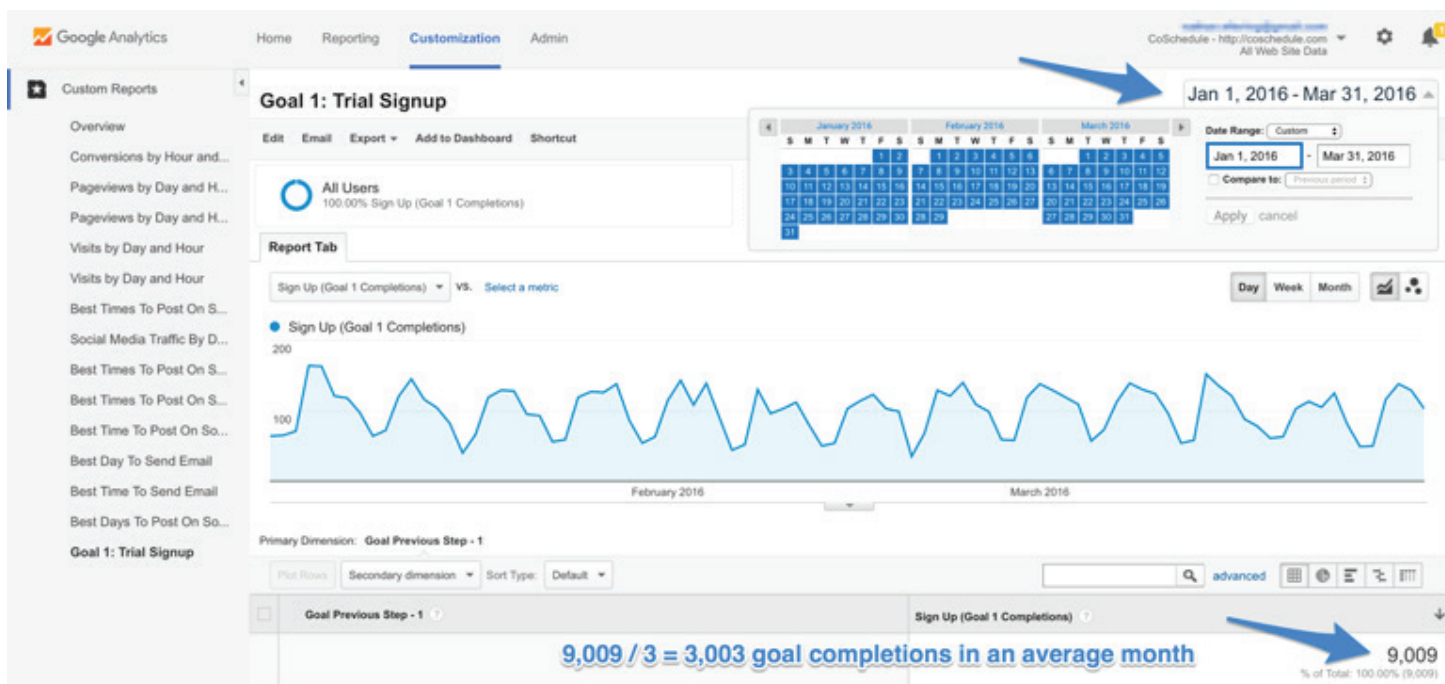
Google Analytics
Home Reporting Customization Admin
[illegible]
CoSchedule - http://coschedule.com
All Web Site Data

Custom Reports
Overview
Conversions by Hour and...
Pageviews by Day and H...
Pageviews by Day and H...
Visits by Day and Hour
Visits by Day and Hour
Best Times To Post On S...
Social Media Traffic By D...
Best Times To Post On S...
Best Times To Post On S...
Best Time To Post On So...
Best Day To Send Email
Best Time To Send Email
Best Days To Post On So...
Goal 1: Trial Signup

Goal 1: Trial Signup
Jan 1, 2016 - Mar 31, 2016
Edit Email Export Add to Dashboard Shortcut

January 2016 February 2016 March 2016
S M T W T F S S M T W T F S S M T W T F S
1 2 1 2 3 4 5 6 1 2 3 4 5
3 4 5 6 7 8 9 7 8 9 10 11 12 13 6 7 8 9 10 11 12
10 11 12 13 14 15 16 14 15 16 17 18 19 20 13 14 15 16 17 18 19
17 18 19 20 21 22 23 21 22 23 24 25 26 27 20 21 22 23 24 25 26
24 25 26 27 28 29 30 28 29 27 28 29 30 31
31

Date Range: Custom
Jan 1, 2016 - Mar 31, 2016
Compare to: Previous period
Apply cancel

All Users
100.00% Sign Up (Goal 1 Completions)

Report Tab
Sign Up (Goal 1 Completions) VS. Select a metric
Day Week Month
Sign Up (Goal 1 Completions)
200
100
February 2016 March 2016

Primary Dimension: Goal Previous Step - 1
Plot Rows Secondary dimension Sort Type: Default
advanced
Goal Previous Step - 1
Sign Up (Goal 1 Completions)
9,009 / 3 = 3,003 goal completions in an average month
9,009
% of Total: 100.00% (9,009)